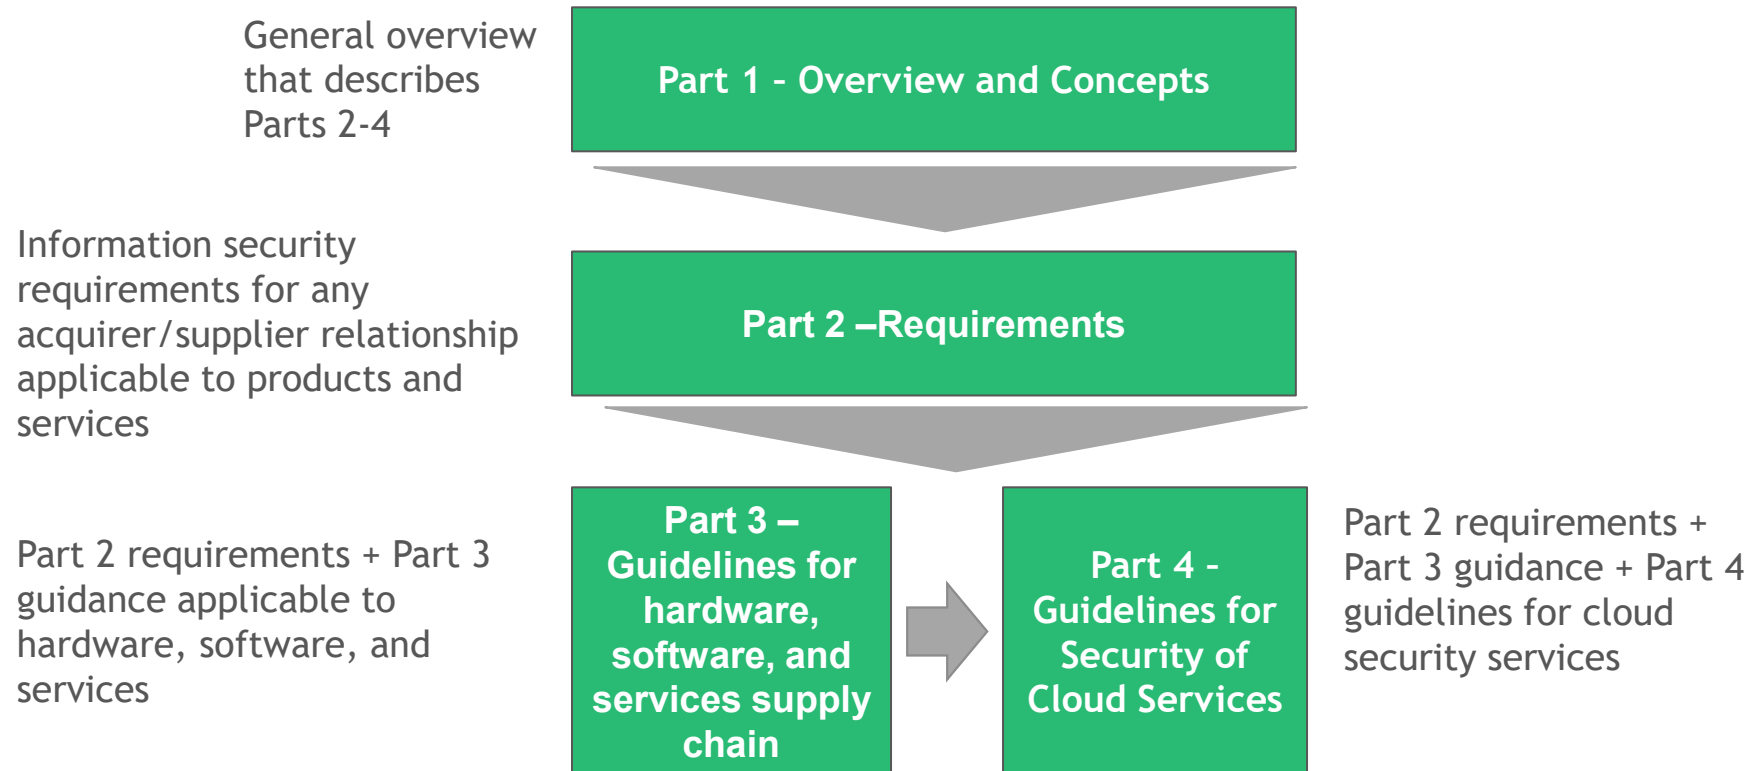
General overview that describes Parts 2-4

Part 1 - Overview and Concepts

Information security requirements for any acquirer/supplier relationship applicable to products and services

Part 2 –Requirements

Part 2 requirements + Part 3 guidance applicable to hardware, software, and services

Part 3 – Guidelines for hardware, software, and services supply chain

Part 4 - Guidelines for Security of Cloud Services

Part 2 requirements + Part 3 guidance + Part 4 guidelines for cloud security services